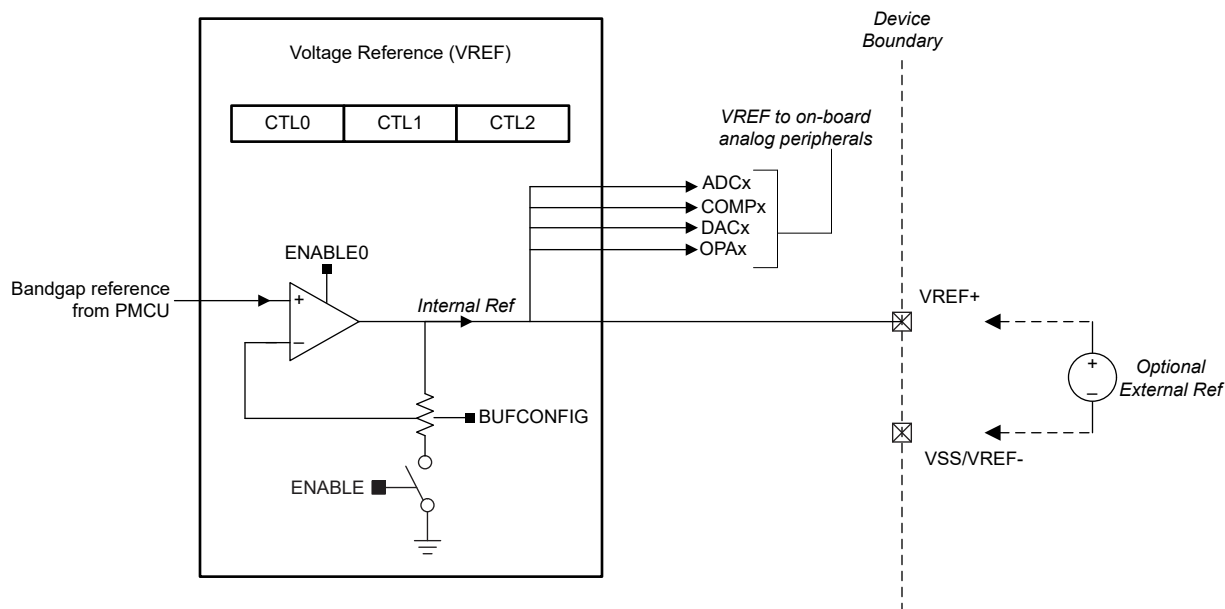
Device Boundary

Voltage Reference (VREF)

| CTL0 | CTL1 | CTL2 |
|---|---|---|

VREF to on-board analog peripherals

ADCx
COMPx
DACx
OPAx

ENABLE0

Bandgap reference from PMCU

+
−

Internal Ref

VREF+

+
−

Optional External Ref

BUFCONFIG

VSS/VREF-

ENABLE